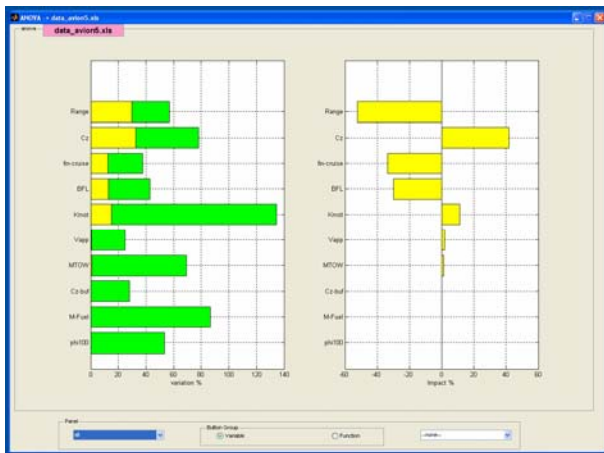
ANOVA - data_avion5.xls

anova

data_avion5.xls

Range
Cz
fn-cruise
BFL
Knot
Vapp
MTOW
Cz-buf
M-Fuel
phi100

0 20 40 60 80 100 120 140
variation %

Range
Cz
fn-cruise
BFL
Knot
Vapp
MTOW
Cz-buf
M-Fuel
phi100

-60 -40 -20 0 20 40 60
Impact %

Panel
all

Button Group
Variable
Function

--none--